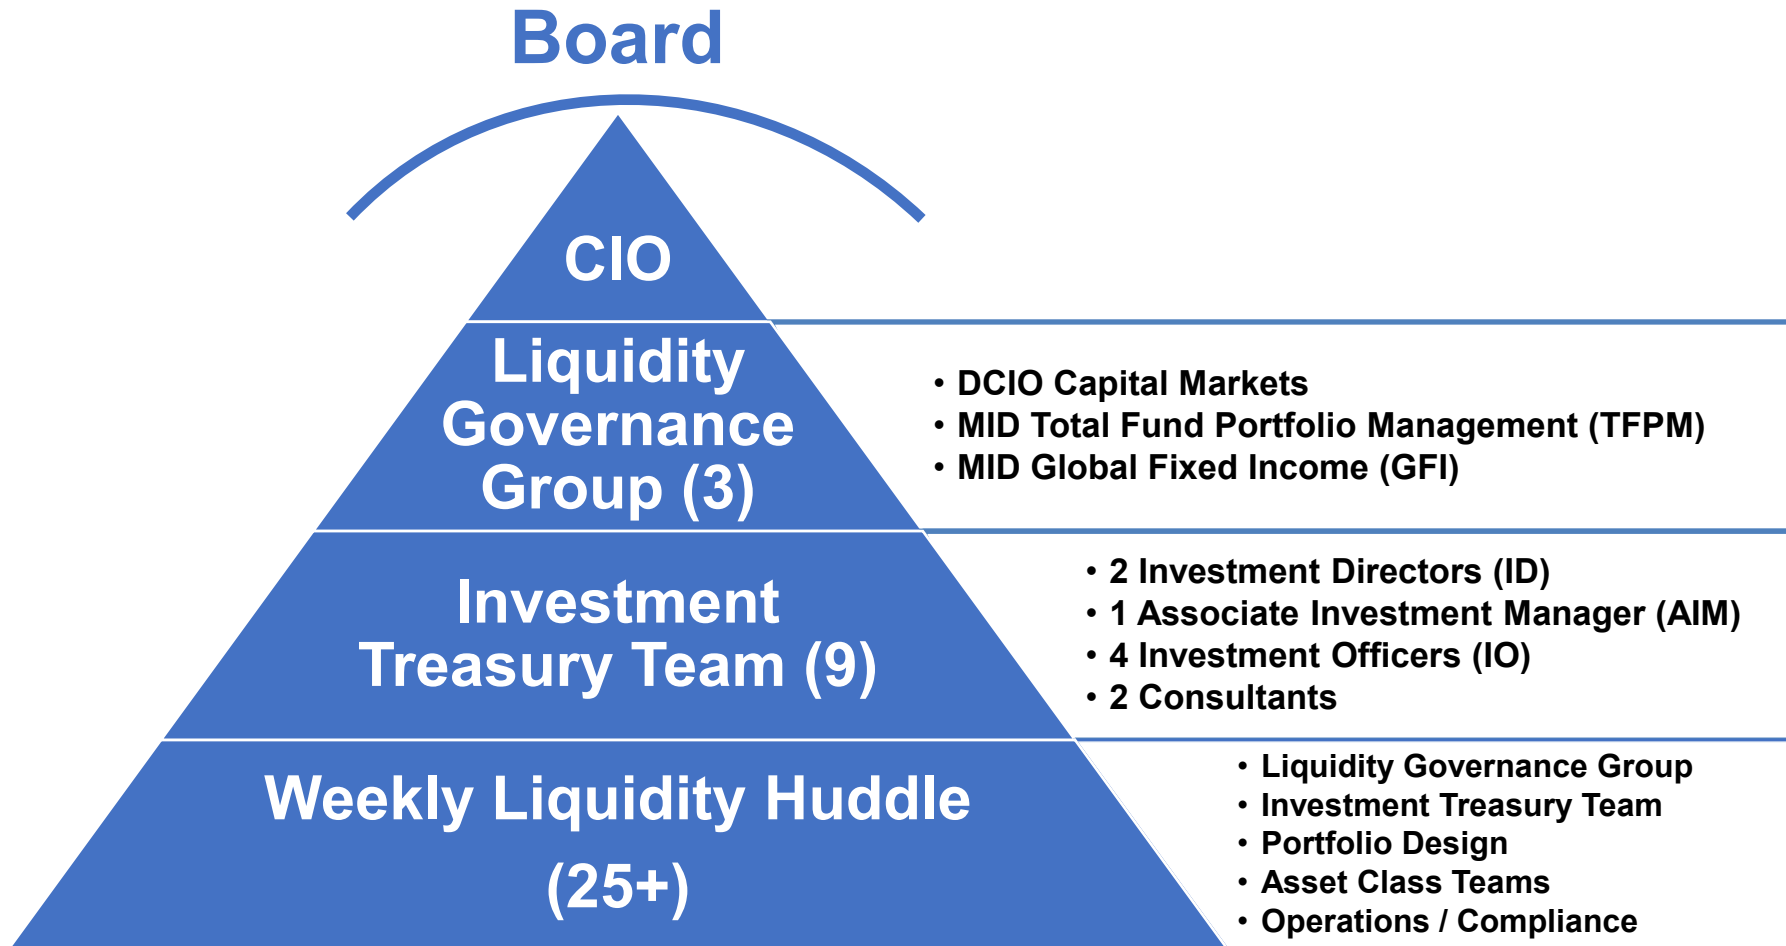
Board

CIO

Liquidity Governance Group (3)

• DCIO Capital Markets
• MID Total Fund Portfolio Management (TFPM)
• MID Global Fixed Income (GFI)

Investment Treasury Team (9)

• 2 Investment Directors (ID)
• 1 Associate Investment Manager (AIM)
• 4 Investment Officers (IO)
• 2 Consultants

Weekly Liquidity Huddle (25+)

• Liquidity Governance Group
• Investment Treasury Team
• Portfolio Design
• Asset Class Teams
• Operations / Compliance